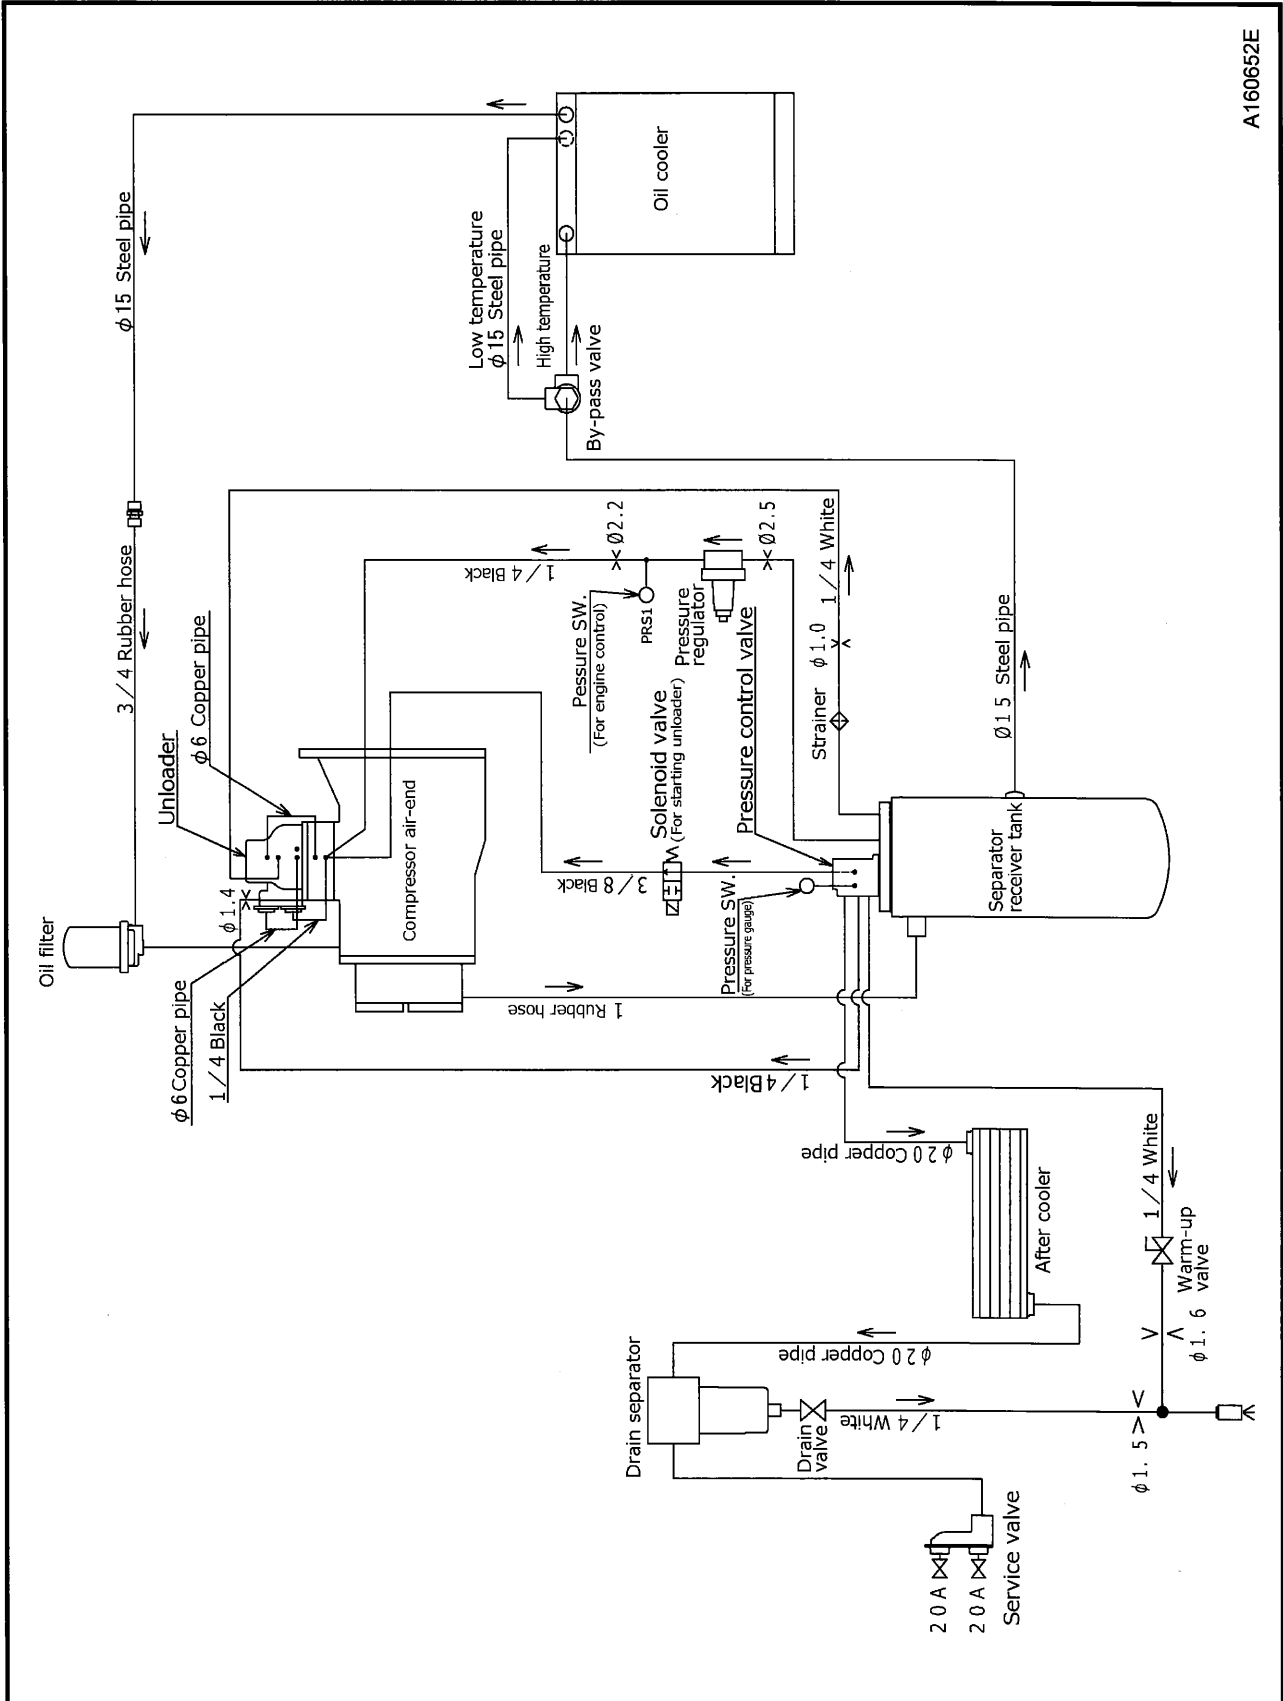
A160652E

Oil cooler

$\phi$15 Steel pipe

Low temperature
$\phi$15 Steel pipe

High temperature

By-pass valve

3／4 Rubber hose

$\phi$6 Copper pipe

Unloader

Oil filter

$\phi$1.4

$\phi$6 Copper pipe

1／4 Black

Compressor air-end

Ø2.2

1／4 Black

Pessure SW.
(For engine control)

PRS1

Pressure regulator

Ø2.5

1／4 White

$\phi$1.0

Strainer

Ø1 5 Steel pipe

Solenoid valve
(For starting unloader)

Pressure control valve

3／8 Black

Pressure SW.
(For pressure gauge)

Separator receiver tank

1 Rubber hose

1／4 Black

$\phi$2 0 Copper pipe

After cooler

1／4 White

Warm-up valve

$\phi$1．6

$\phi$2 0 Copper pipe

Drain separator

1／4 White

Drain valve

$\phi$1．5

2 0 A

2 0 A

Service valve